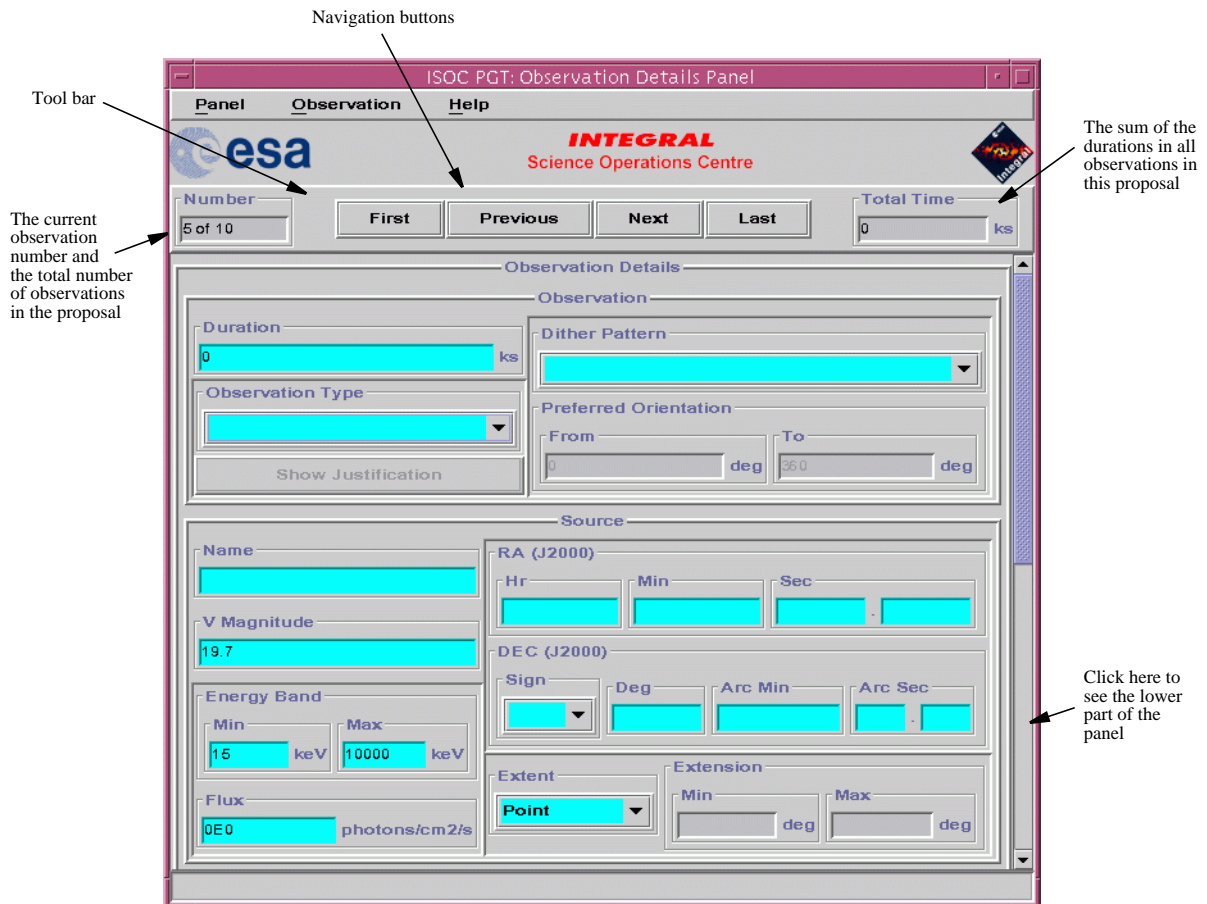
Navigation buttons

Tool bar

The sum of the durations in all observations in this proposal

The current observation number and the total number of observations in the proposal

ISOC PGT: Observation Details Panel

Panel Observation Help

esa

INTEGRAL
Science Operations Centre

integral

Number
5 of 10

First Previous Next Last

Total Time
0 ks

Observation Details

Observation

Duration
0 ks

Dither Pattern

Observation Type

Preferred Orientation
From
0 deg
To
360 deg

Show Justification

Source

Name

RA (J2000)
Hr
Min
Sec
.

V Magnitude
19.7

DEC (J2000)
Sign
Deg
Arc Min
Arc Sec
.

Energy Band
Min
15 keV
Max
10000 keV

Extent
Point

Extension
Min
deg
Max
deg

Flux
0E0 photons/cm2/s

Click here to see the lower part of the panel